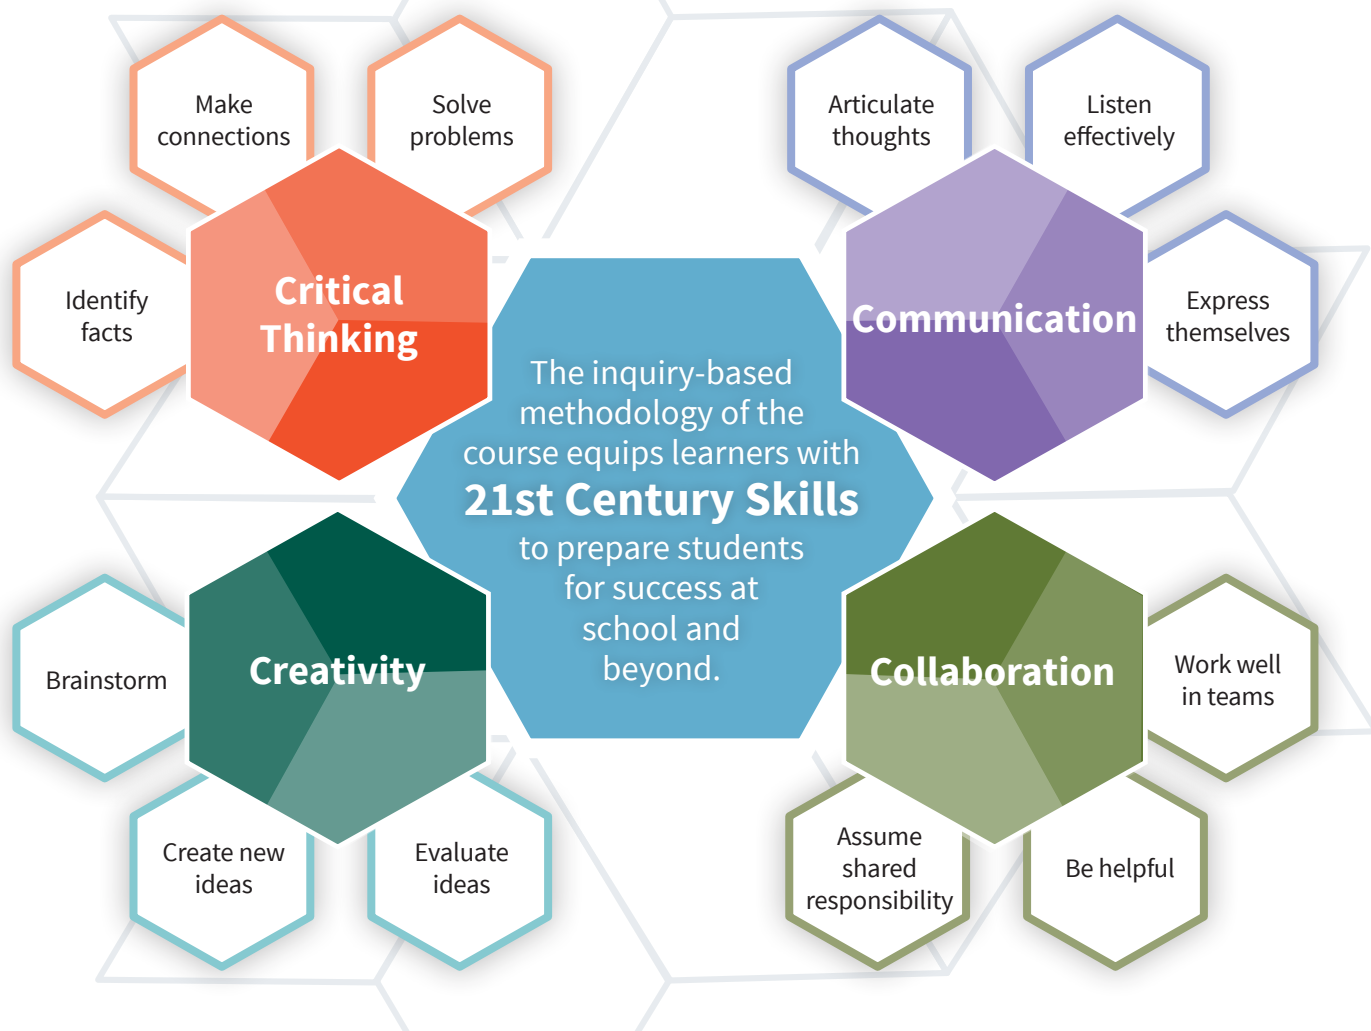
The inquiry-based methodology of the course equips learners with
21st Century Skills
to prepare students for success at school and beyond.

Critical Thinking

Make connections

Solve problems

Identify facts

Communication

Articulate thoughts

Listen effectively

Express themselves

Creativity

Brainstorm

Create new ideas

Evaluate ideas

Collaboration

Work well in teams

Assume shared responsibility

Be helpful